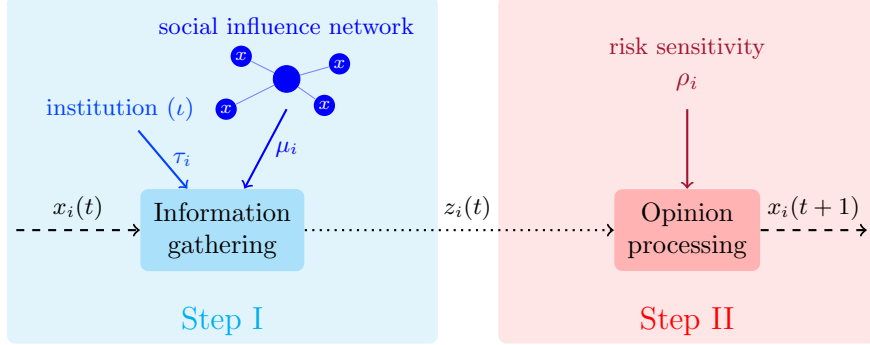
social influence network

$x$ $x$ $x$ $x$

institution ($\iota$)

$\tau_i$

$\mu_i$

$x_i(t)$

Information gathering

$z_i(t)$

risk sensitivity

$\rho_i$

Opinion processing

$x_i(t+1)$

Step I

Step II